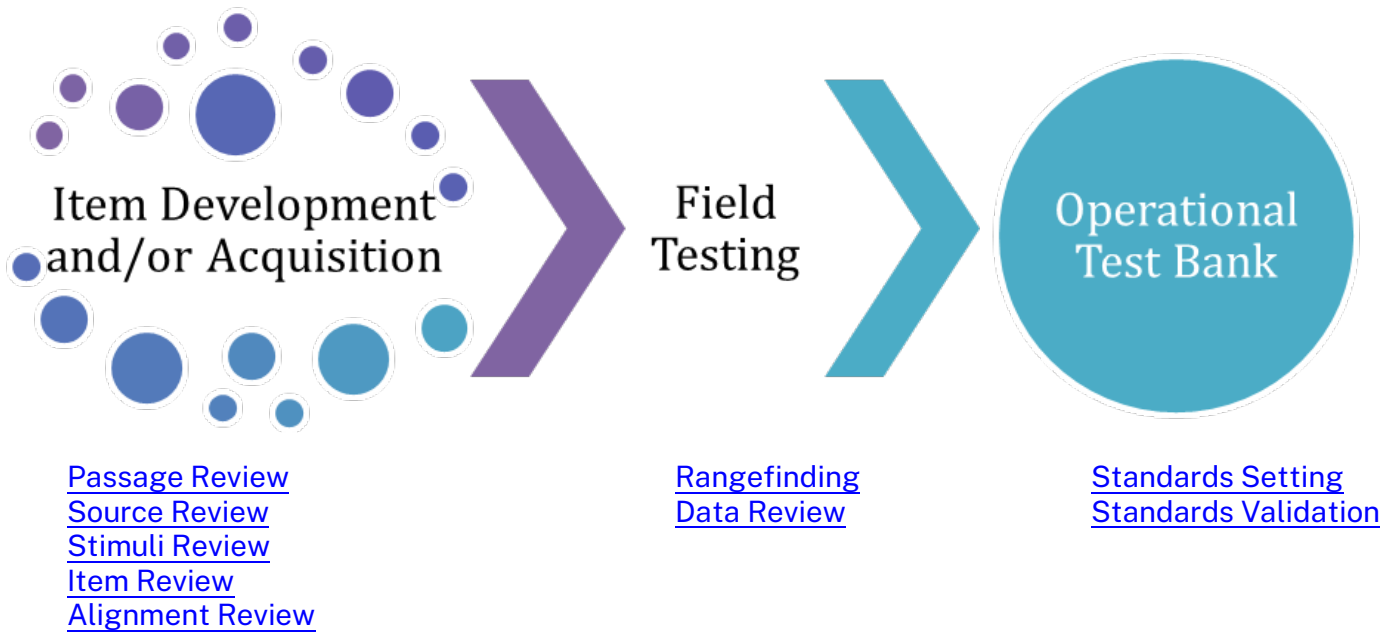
Item Development and/or Acquisition

Field Testing

Operational Test Bank

Passage Review
Source Review
Stimuli Review
Item Review
Alignment Review

Rangefinding
Data Review

Standards Setting
Standards Validation